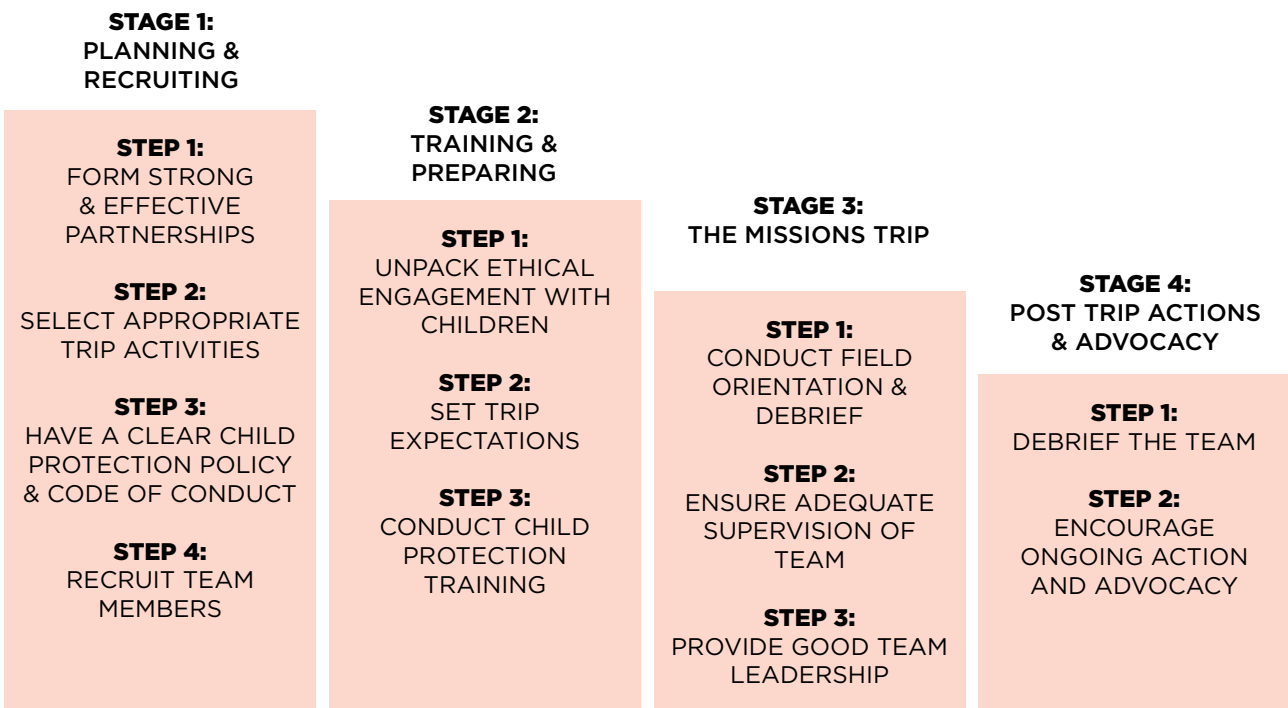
STAGE 1:
PLANNING & RECRUITING

STEP 1:
FORM STRONG & EFFECTIVE PARTNERSHIPS

STEP 2:
SELECT APPROPRIATE TRIP ACTIVITIES

STEP 3:
HAVE A CLEAR CHILD PROTECTION POLICY & CODE OF CONDUCT

STEP 4:
RECRUIT TEAM MEMBERS

STAGE 2:
TRAINING & PREPARING

STEP 1:
UNPACK ETHICAL ENGAGEMENT WITH CHILDREN

STEP 2:
SET TRIP EXPECTATIONS

STEP 3:
CONDUCT CHILD PROTECTION TRAINING

STAGE 3:
THE MISSIONS TRIP

STEP 1:
CONDUCT FIELD ORIENTATION & DEBRIEF

STEP 2:
ENSURE ADEQUATE SUPERVISION OF TEAM

STEP 3:
PROVIDE GOOD TEAM LEADERSHIP

STAGE 4:
POST TRIP ACTIONS & ADVOCACY

STEP 1:
DEBRIEF THE TEAM

STEP 2:
ENCOURAGE ONGOING ACTION AND ADVOCACY